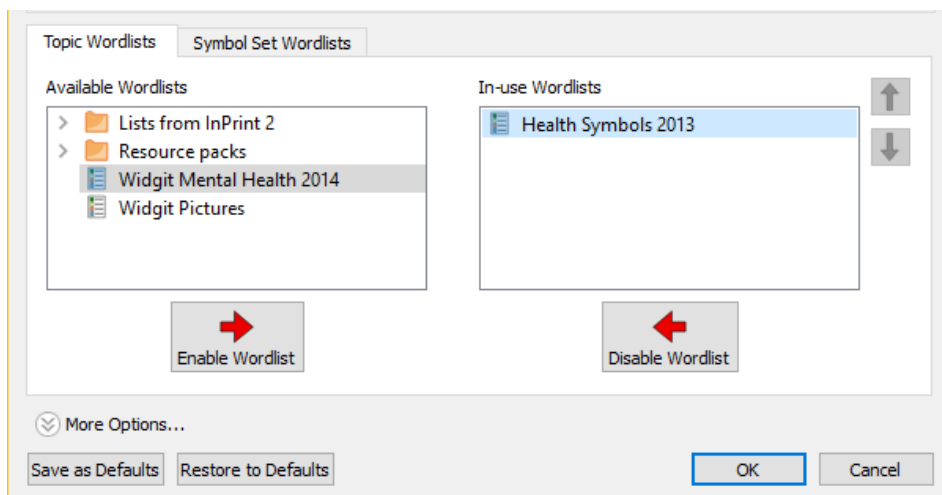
Topic Wordlists
Symbol Set Wordlists

Available Wordlists
Lists from InPrint 2
Resource packs
Widgit Mental Health 2014
Widgit Pictures

In-use Wordlists
Health Symbols 2013

Enable Wordlist
Disable Wordlist

More Options...

Save as Defaults
Restore to Defaults
OK
Cancel